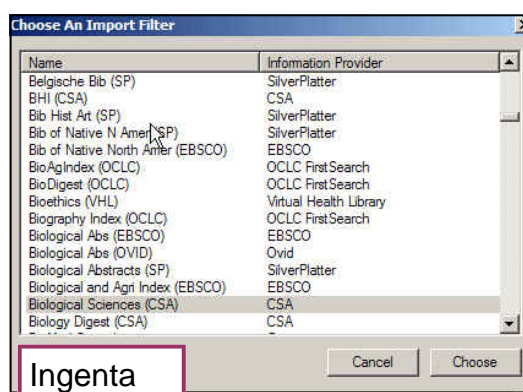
Choose An Import Filter

| Name | Information Provider |
|---|---|
| Belgische Bib (SP) | SilverPlatter |
| BHI (CSA) | CSA |
| Bib Hist Art (SP) | SilverPlatter |
| Bib of Native N Amer (SP) | SilverPlatter |
| Bib of Native North Amer (EBSCO) | EBSCO |
| BioAgIndex (OCLC) | OCLC FirstSearch |
| BioDigest (OCLC) | OCLC FirstSearch |
| Bioethics (VHL) | Virtual Health Library |
| Biography Index (OCLC) | OCLC FirstSearch |
| Biological Abs (EBSCO) | EBSCO |
| Biological Abs (OVID) | Ovid |
| Biological Abstracts (SP) | SilverPlatter |
| Biological and Agri Index (EBSCO) | EBSCO |
| Biological Sciences (CSA) | CSA |
| Biology Digest (CSA) | CSA |

Ingenta

Cancel

Choose